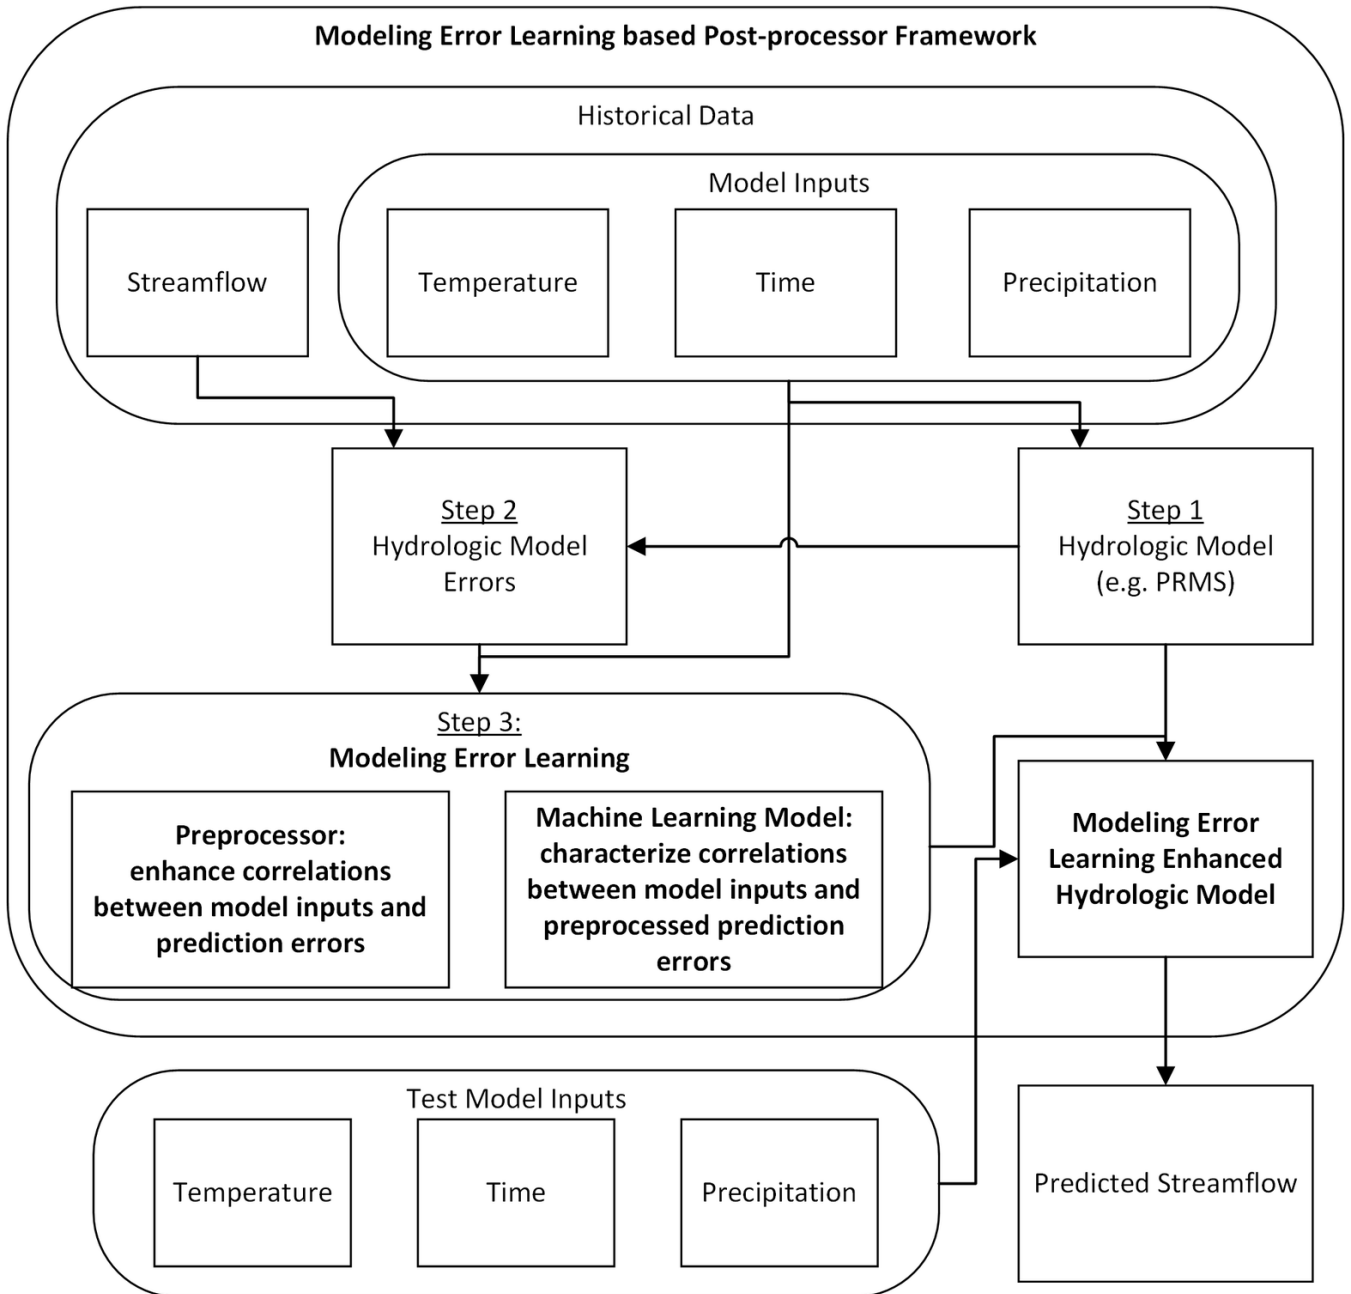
Modeling Error Learning based Post-processor Framework

Historical Data

Model Inputs

Streamflow

Temperature

Time

Precipitation

Step 2
Hydrologic Model Errors

Step 1
Hydrologic Model (e.g. PRMS)

Step 3:
Modeling Error Learning

Preprocessor: enhance correlations between model inputs and prediction errors

Machine Learning Model: characterize correlations between model inputs and preprocessed prediction errors

Modeling Error Learning Enhanced Hydrologic Model

Test Model Inputs

Temperature

Time

Precipitation

Predicted Streamflow